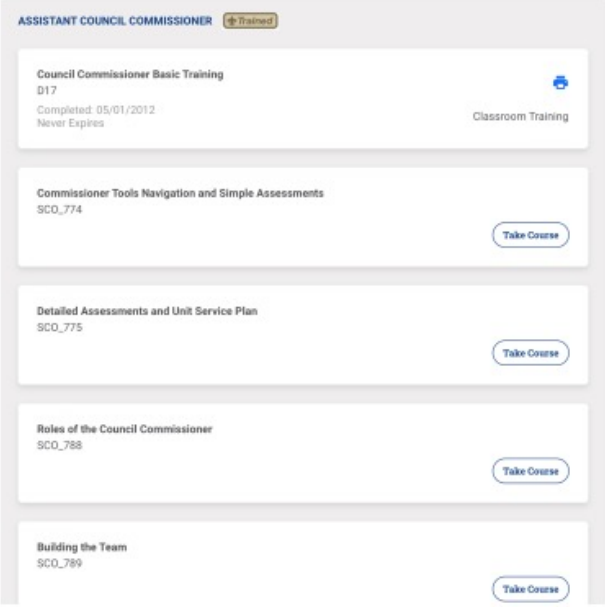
ASSISTANT COUNCIL COMMISSIONER Trained

Council Commissioner Basic Training
D17
Completed: 05/01/2012
Never Expires

Classroom Training

Commissioner Tools Navigation and Simple Assessments
SCO_774

Take Course

Detailed Assessments and Unit Service Plan
SCO_775

Take Course

Roles of the Council Commissioner
SCO_788

Take Course

Building the Team
SCO_789

Take Course